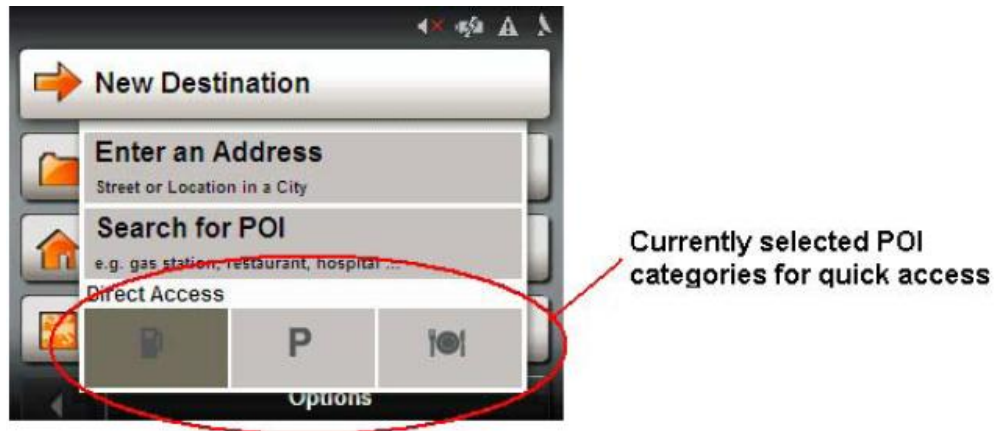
New Destination

Enter an Address

Street or Location in a City

Search for POI

e.g. gas station, restaurant, hospital ...

Direct Access

P

Options

Currently selected POI categories for quick access